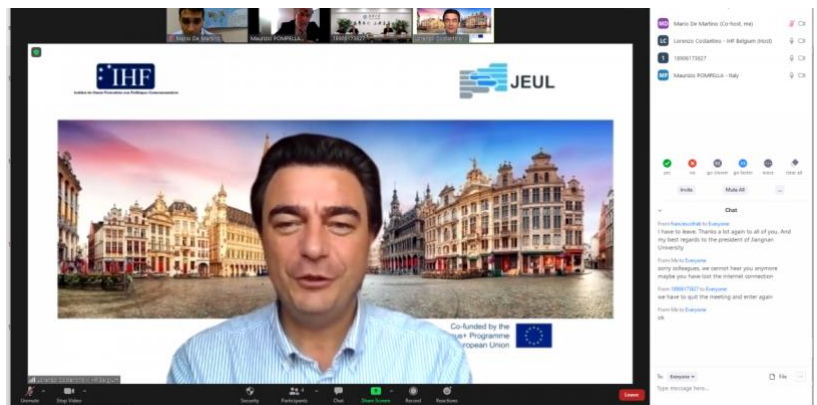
Mario De Martino
Maurizio POMPELLA
18906173027
Lorenzo Costantino

IHF
Institut des Hautes Financières aux Politiques Communautaires

JEUL

Co-funded by the
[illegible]s+ Programme
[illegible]opean Union

MD Mario De Martino (Co-host, me)
LC Lorenzo Costantino - IHF Belgium (Host)
1 18906173027
MP Maurizio POMPELLA - Italy

yes
no
go slower
go faster
more
clear all

Invite
Mute All
...

Chat

From francescoihat to Everyone:
I have to leave. Thanks a lot again to all of you. And my best regards to the president of Jiangnan University

From Me to Everyone:
sorry colleagues, we cannot hear you anymore maybe you have lost the internet connection

From 18906173027 to Everyone:
we have to quit the meeting and enter again

From Me to Everyone:
ok

To: Everyone
File
Type message here...

Unmute
Stop Video
Security
Participants
Chat
Share Screen
Record
Reactions
Leave